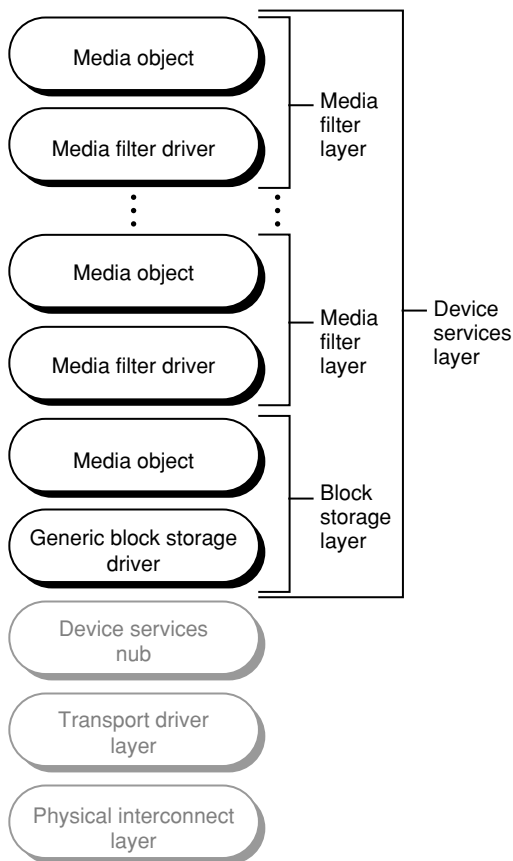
Media object

Media filter driver

Media filter layer

Media object

Media filter driver

Media filter layer

Device services layer

Media object

Generic block storage driver

Block storage layer

Device services nub

Transport driver layer

Physical interconnect layer